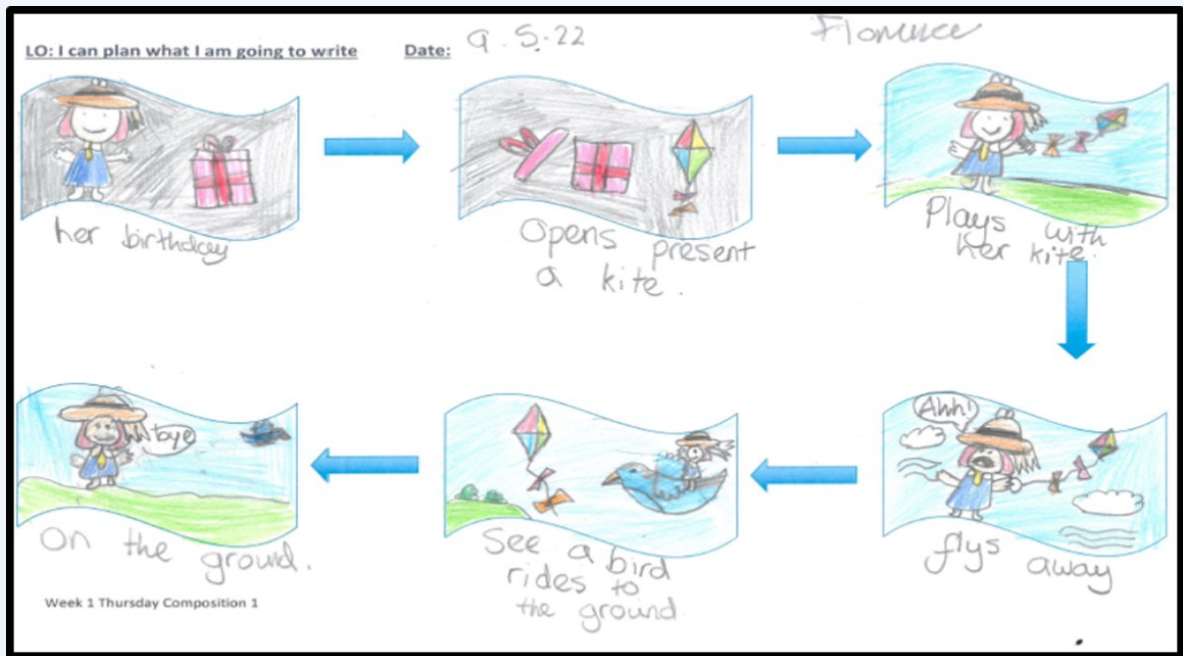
LO: I can plan what I am going to write

Date: 9.5.22

Florence

her birthday

Opens present a kite.

Plays with her kite.

Awh!

flys away

See a bird rides to the ground

byye

On the ground.

Week 1 Thursday Composition 1